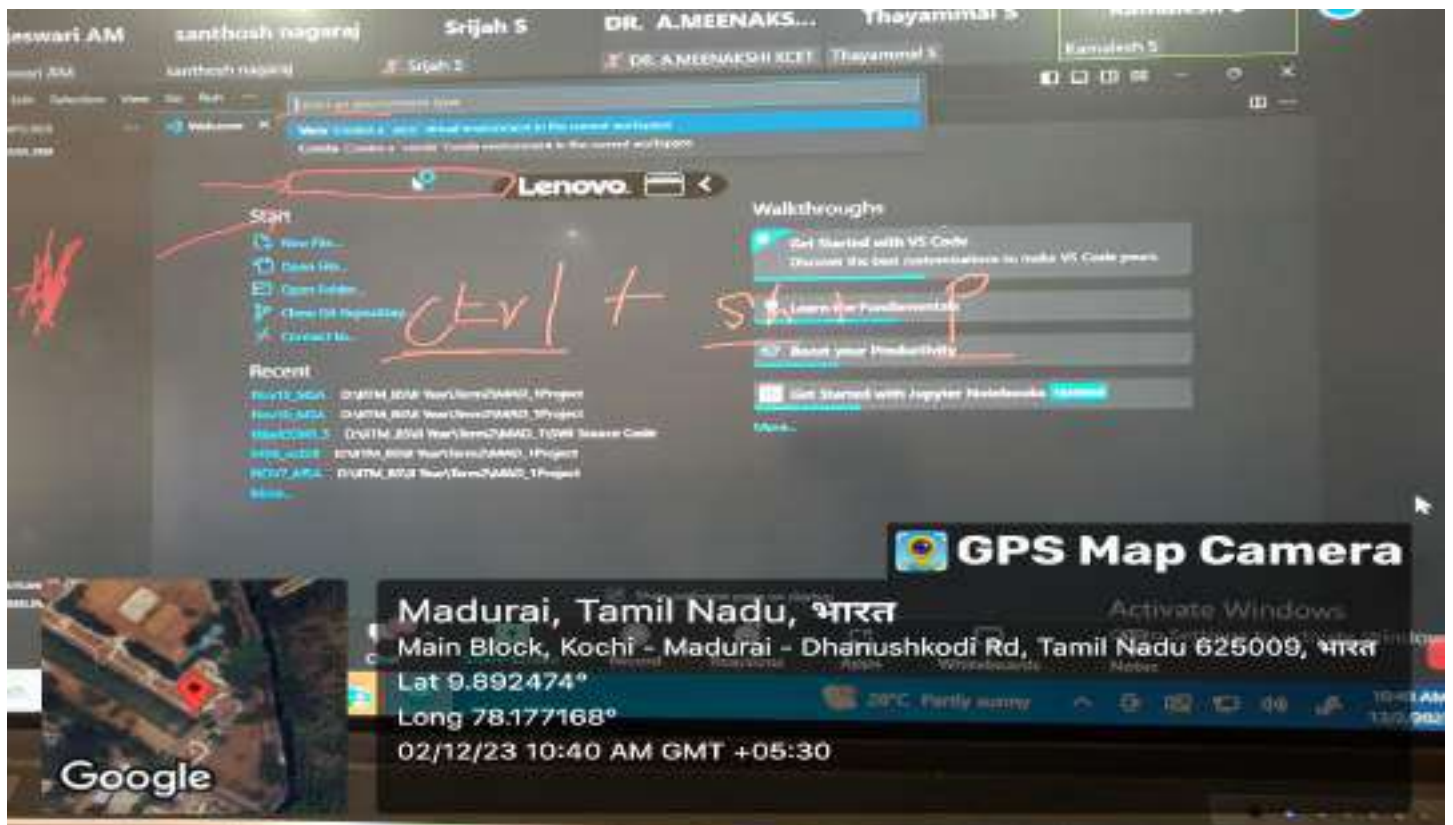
eswari AM santhosh nagaraj Srijah S DR. A.MEENAKS... Thayammal S Kamalesh S

santhosh nagaraj Srijah S DR. A.MEENAKSHI KCET Thayammal S Kamalesh S

Welcome

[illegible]

Venv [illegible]

Conda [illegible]

Lenovo.

Start

New File...

Open File...

Open Folder...

Clone Git Repository...

Connect to...

ctrl + shift p

Recent

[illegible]

More...

Walkthroughs

Get Started with VS Code

Discover the best customizations to make VS Code yours.

Learn the Fundamentals

Boost your Productivity

Get Started with Jupyter Notebooks Updated

More...

GPS Map Camera

Activate Windows

Madurai, Tamil Nadu, भारत

Main Block, Kochi - Madurai - Dhanushkodi Rd, Tamil Nadu 625009, भारत

Lat 9.892474°

Long 78.177168°

02/12/23 10:40 AM GMT +05:30

Google

28°C Partly sunny

10:40 AM